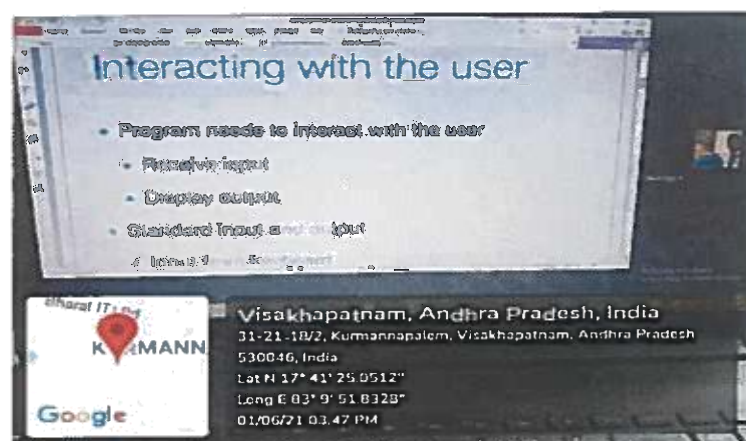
Interacting with the user

- Program needs to interact with the user
  - Receive input
  - Display output
- Standard input and output
  - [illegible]

Bharat IT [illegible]
K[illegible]MANN
Google

Visakhapatnam, Andhra Pradesh, India
31-21-18/2, Kurmannapalem, Visakhapatnam, Andhra Pradesh 530046, India
Lat N 17° 41' 25.0512"
Long E 83° 9' 51.8328"
01/06/21 03:47 PM